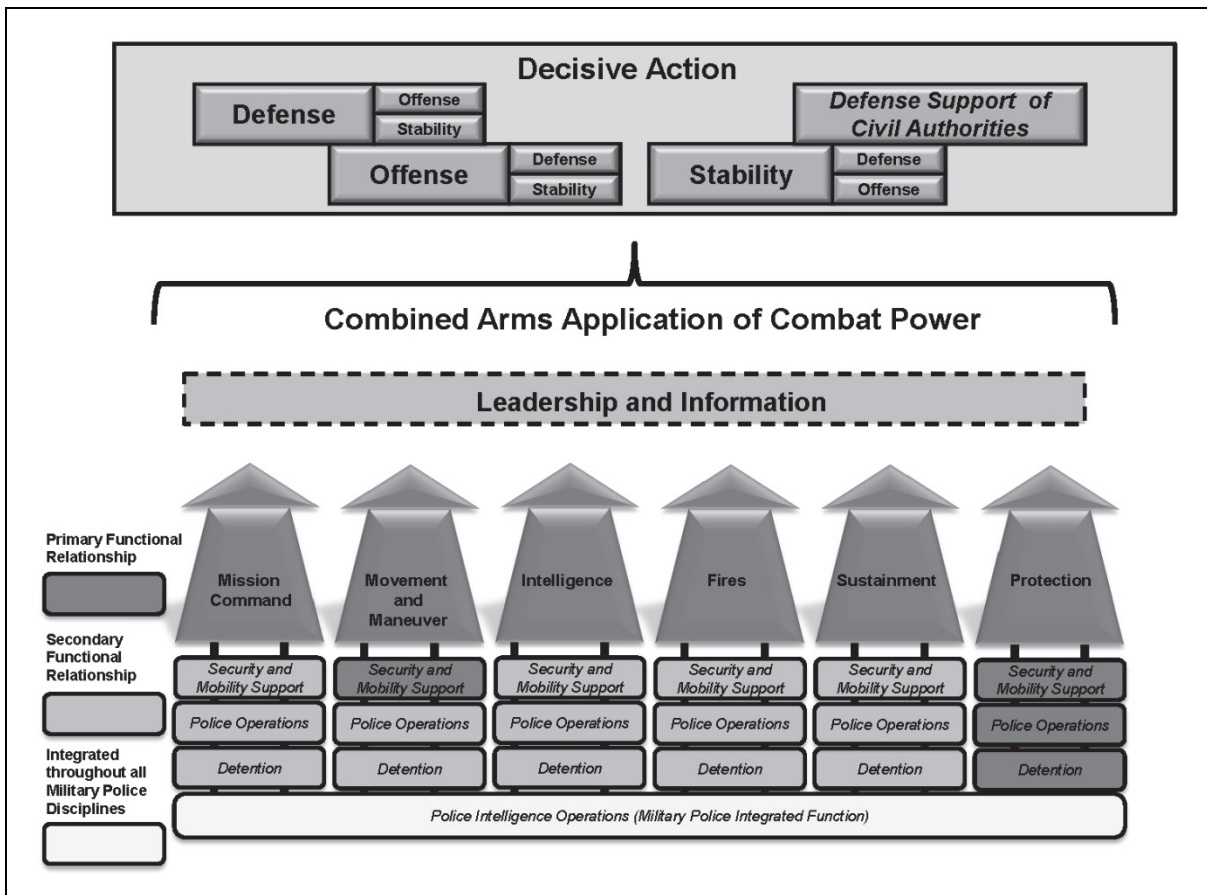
Decisive Action

Defense
Offense
Stability

Offense
Defense
Stability

Defense Support of Civil Authorities

Stability
Defense
Offense

Combined Arms Application of Combat Power

Leadership and Information

Primary Functional Relationship

Secondary Functional Relationship

Integrated throughout all Military Police Disciplines

Mission Command
Security and Mobility Support
Police Operations
Detention

Movement and Maneuver
Security and Mobility Support
Police Operations
Detention

Intelligence
Security and Mobility Support
Police Operations
Detention

Fires
Security and Mobility Support
Police Operations
Detention

Sustainment
Security and Mobility Support
Police Operations
Detention

Protection
Security and Mobility Support
Police Operations
Detention

Police Intelligence Operations (Military Police Integrated Function)